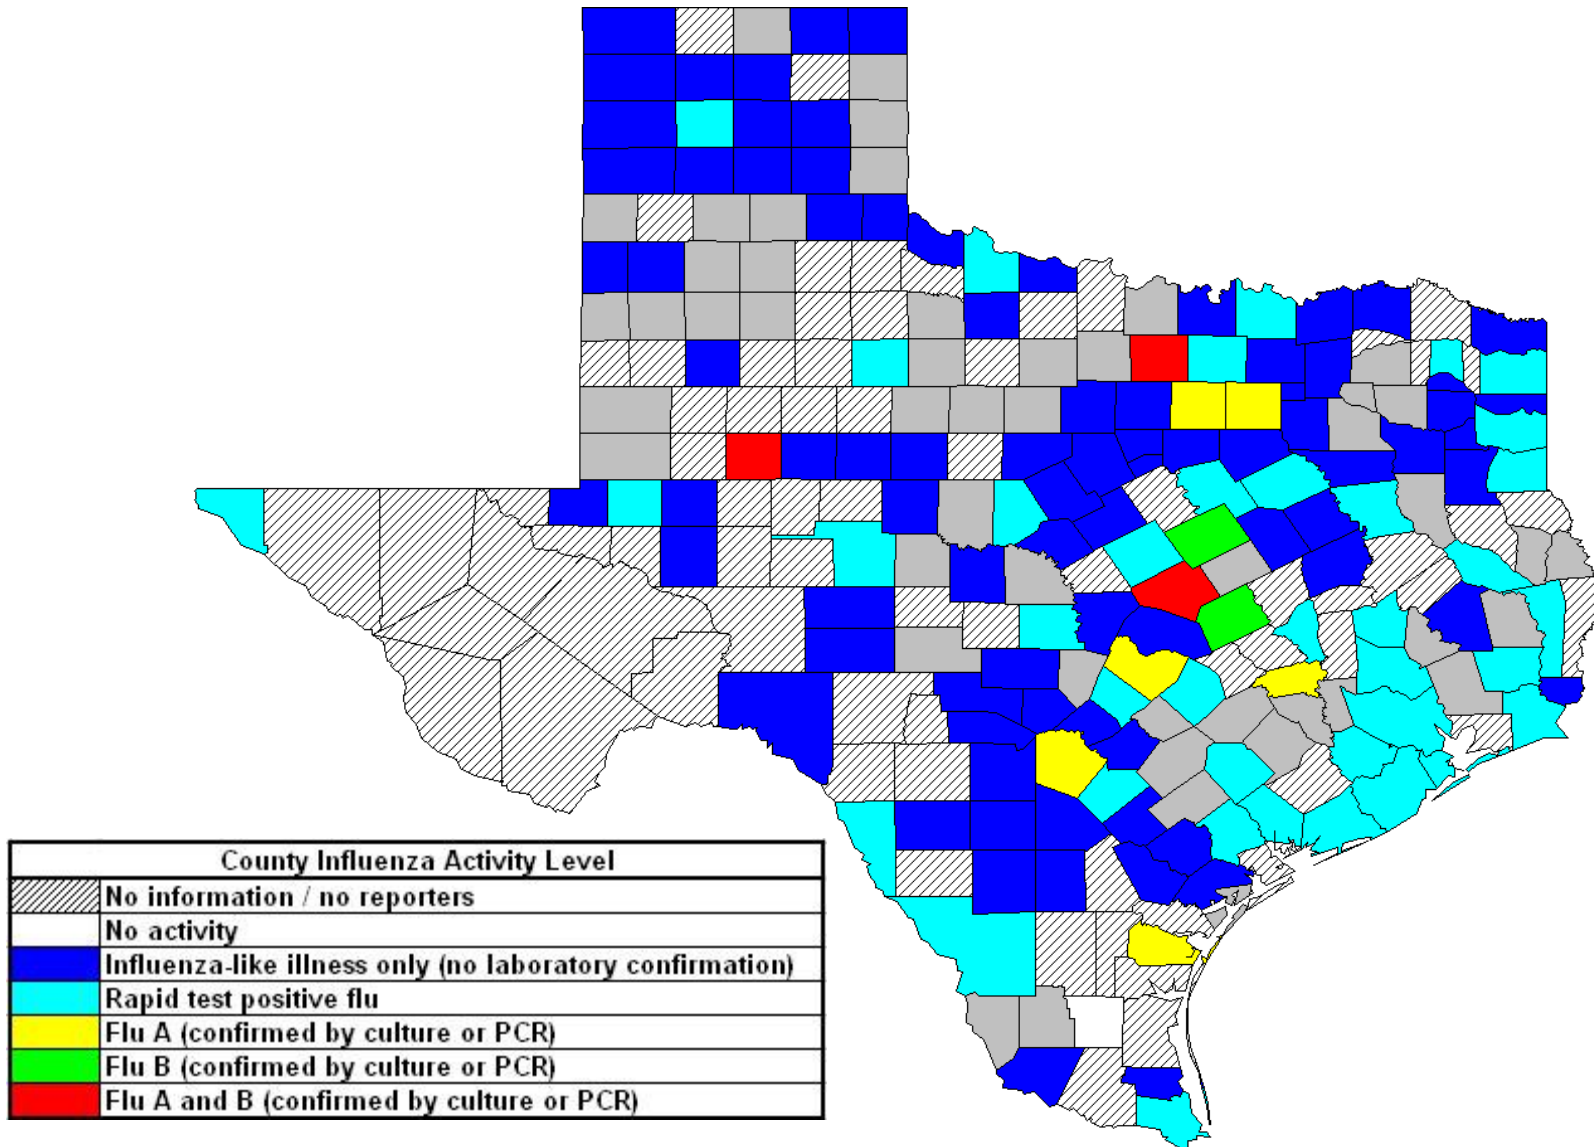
County Influenza Activity Level

| | |
|---|---|
| | No information / no reporters |
| | No activity |
| | Influenza-like illness only (no laboratory confirmation) |
| | Rapid test positive flu |
| | Flu A (confirmed by culture or PCR) |
| | Flu B (confirmed by culture or PCR) |
| | Flu A and B (confirmed by culture or PCR) |